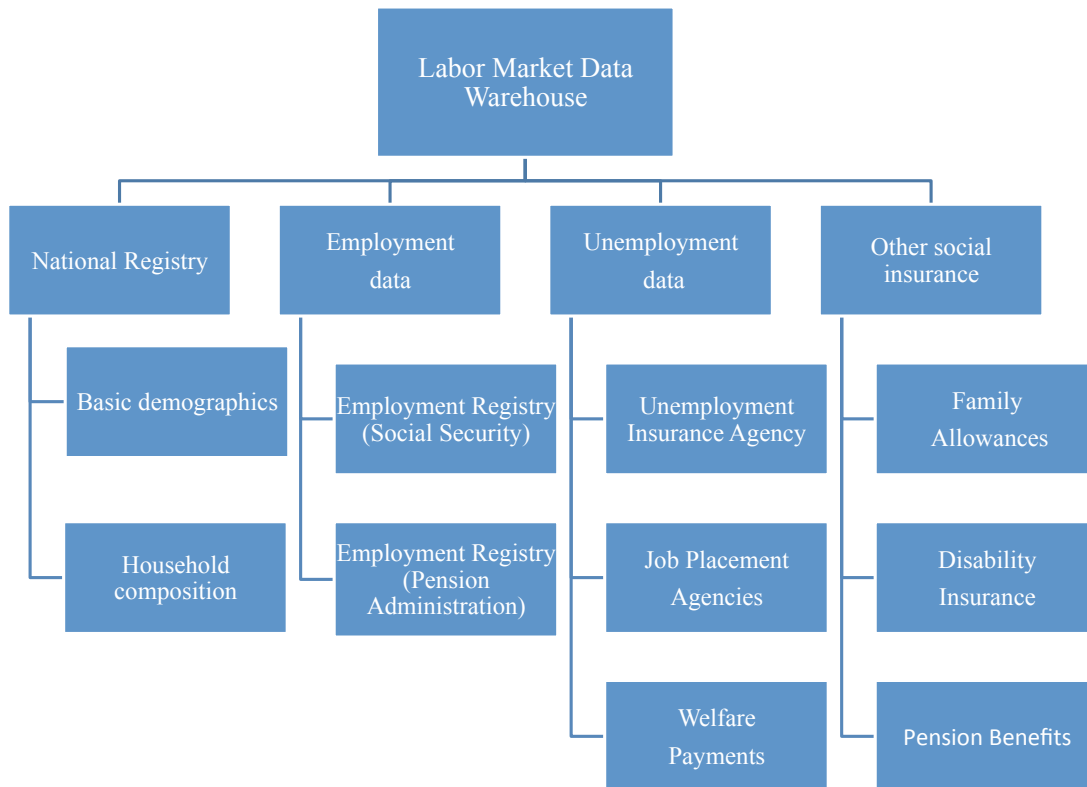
Labor Market Data Warehouse

National Registry

Basic demographics

Household composition

Employment data

Employment Registry (Social Security)

Employment Registry (Pension Administration)

Unemployment data

Unemployment Insurance Agency

Job Placement Agencies

Welfare Payments

Other social insurance

Family Allowances

Disability Insurance

Pension Benefits